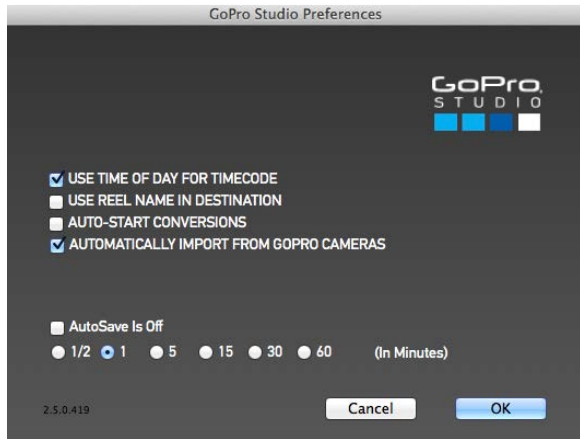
GoPro Studio Preferences

GoPro.
STUDIO

USE TIME OF DAY FOR TIMECODE
USE REEL NAME IN DESTINATION
AUTO-START CONVERSIONS
AUTOMATICALLY IMPORT FROM GOPRO CAMERAS

AutoSave Is Off
1/2 1 5 15 30 60 (In Minutes)

2.5.0.419

Cancel
OK